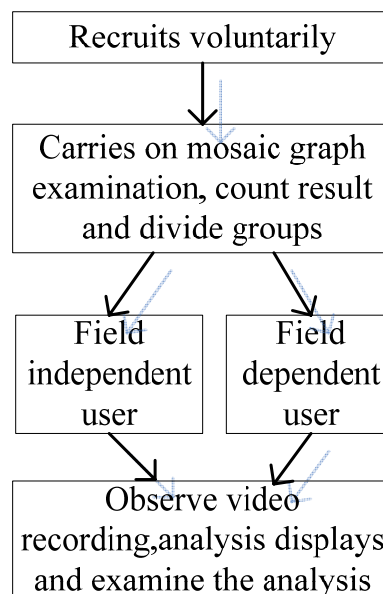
Recruits voluntarily

Carries on mosaic graph examination, count result and divide groups

Field independent user

Field dependent user

Observe video recording,analysis displays and examine the analysis